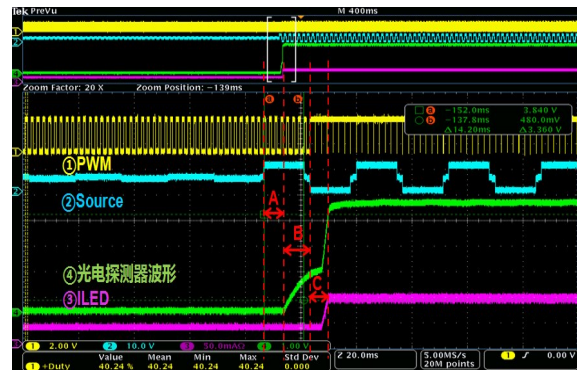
Tek PreVu
M 400ms
Zoom Factor: 20 X
Zoom Position: −139ms
a
b
a −152.0ms 3.840 V
b −137.8ms 480.0mV
Δ14.20ms Δ3.360 V
①PWM
②Source
A
B
④光电探测器波形
③ILED
C
1 2.00 V
2 10.0 V
3 50.0mAΩ
4 1.00 V
Z 20.0ms
5.00MS/s 20M points
1 ∫ 0.00 V
Value Mean Min Max Std Dev
1 +Duty 40.24 % 40.24 40.24 40.24 0.000